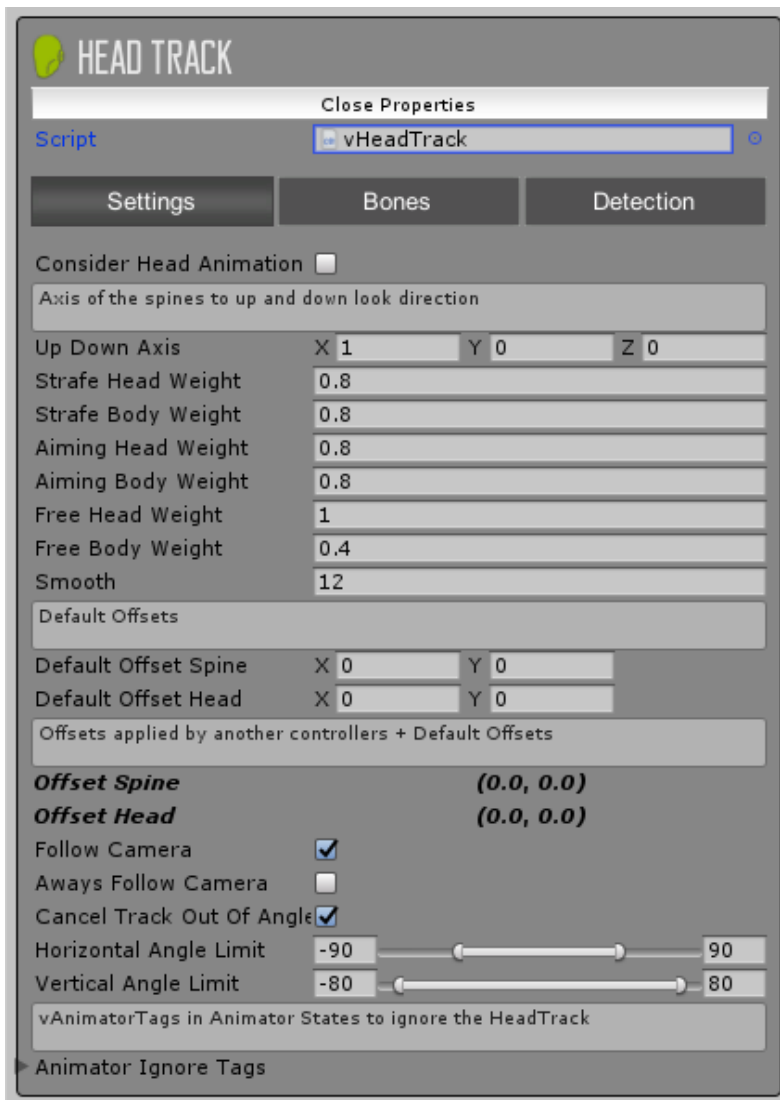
HEAD TRACK

Close Properties

Script vHeadTrack

Settings Bones Detection

Consider Head Animation

Axis of the spines to up and down look direction

| | | | |
|---|---|---|---|
| Up Down Axis | X 1 | Y 0 | Z 0 |
| Strafe Head Weight | 0.8 | | |
| Strafe Body Weight | 0.8 | | |
| Aiming Head Weight | 0.8 | | |
| Aiming Body Weight | 0.8 | | |
| Free Head Weight | 1 | | |
| Free Body Weight | 0.4 | | |
| Smooth | 12 | | |

Default Offsets

| | | |
|---|---|---|
| Default Offset Spine | X 0 | Y 0 |
| Default Offset Head | X 0 | Y 0 |

Offsets applied by another controllers + Default Offsets

**Offset Spine** **(0.0, 0.0)**

**Offset Head** **(0.0, 0.0)**

Follow Camera

Aways Follow Camera

Cancel Track Out Of Angle

Horizontal Angle Limit -90 90

Vertical Angle Limit -80 80

vAnimatorTags in Animator States to ignore the HeadTrack

Animator Ignore Tags